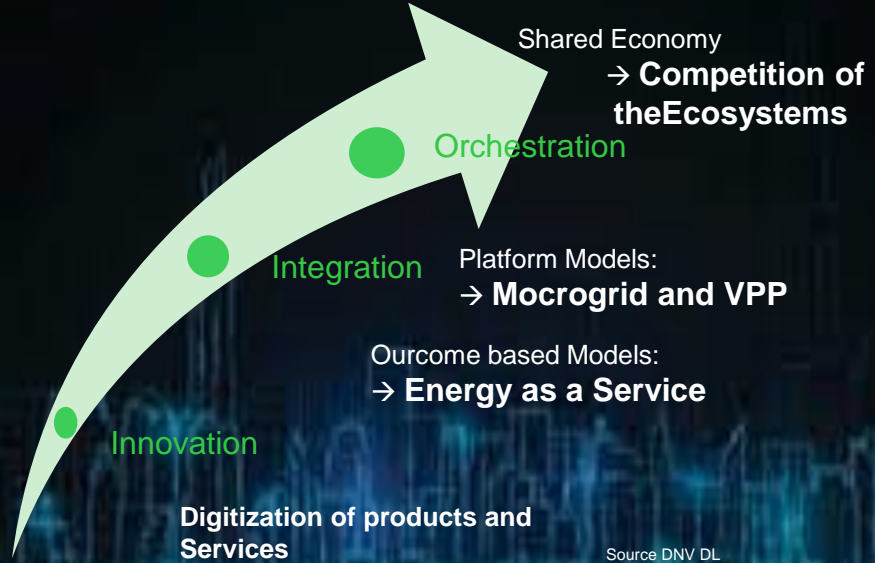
Shared Economy
→ Competition of theEcosystems

Orchestration

Integration

Platform Models:
→ Mocrogrid and VPP

Ourcome based Models:
→ Energy as a Service

Innovation

Digitization of products and Services

Source DNV DL